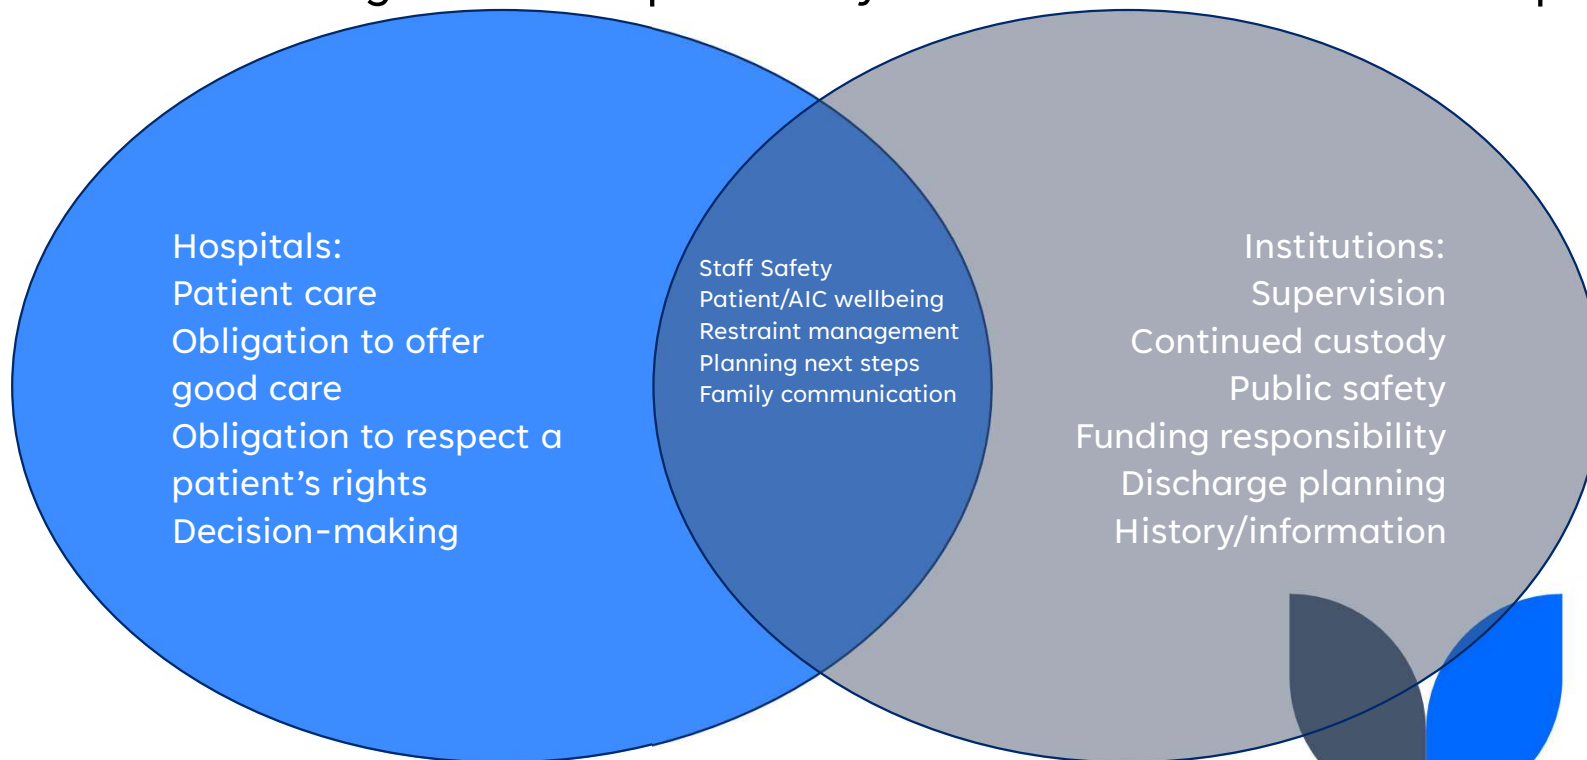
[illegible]

Hospitals:
Patient care
Obligation to offer good care
Obligation to respect a patient’s rights
Decision-making

Staff Safety
Patient/AIC wellbeing
Restraint management
Planning next steps
Family communication

Institutions:
Supervision
Continued custody
Public safety
Funding responsibility
Discharge planning
History/information